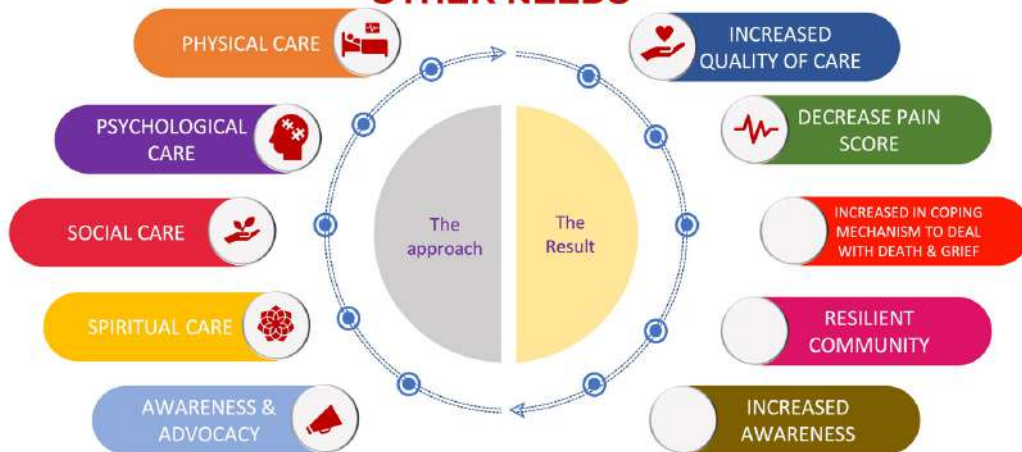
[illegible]

PHYSICAL CARE

PSYCHOLOGICAL CARE

SOCIAL CARE

SPIRITUAL CARE

AWARENESS & ADVOCACY

The approach

The Result

INCREASED QUALITY OF CARE

DECREASE PAIN SCORE

INCREASED IN COPING MECHANISM TO DEAL WITH DEATH & GRIEF

RESILIENT COMMUNITY

INCREASED AWARENESS